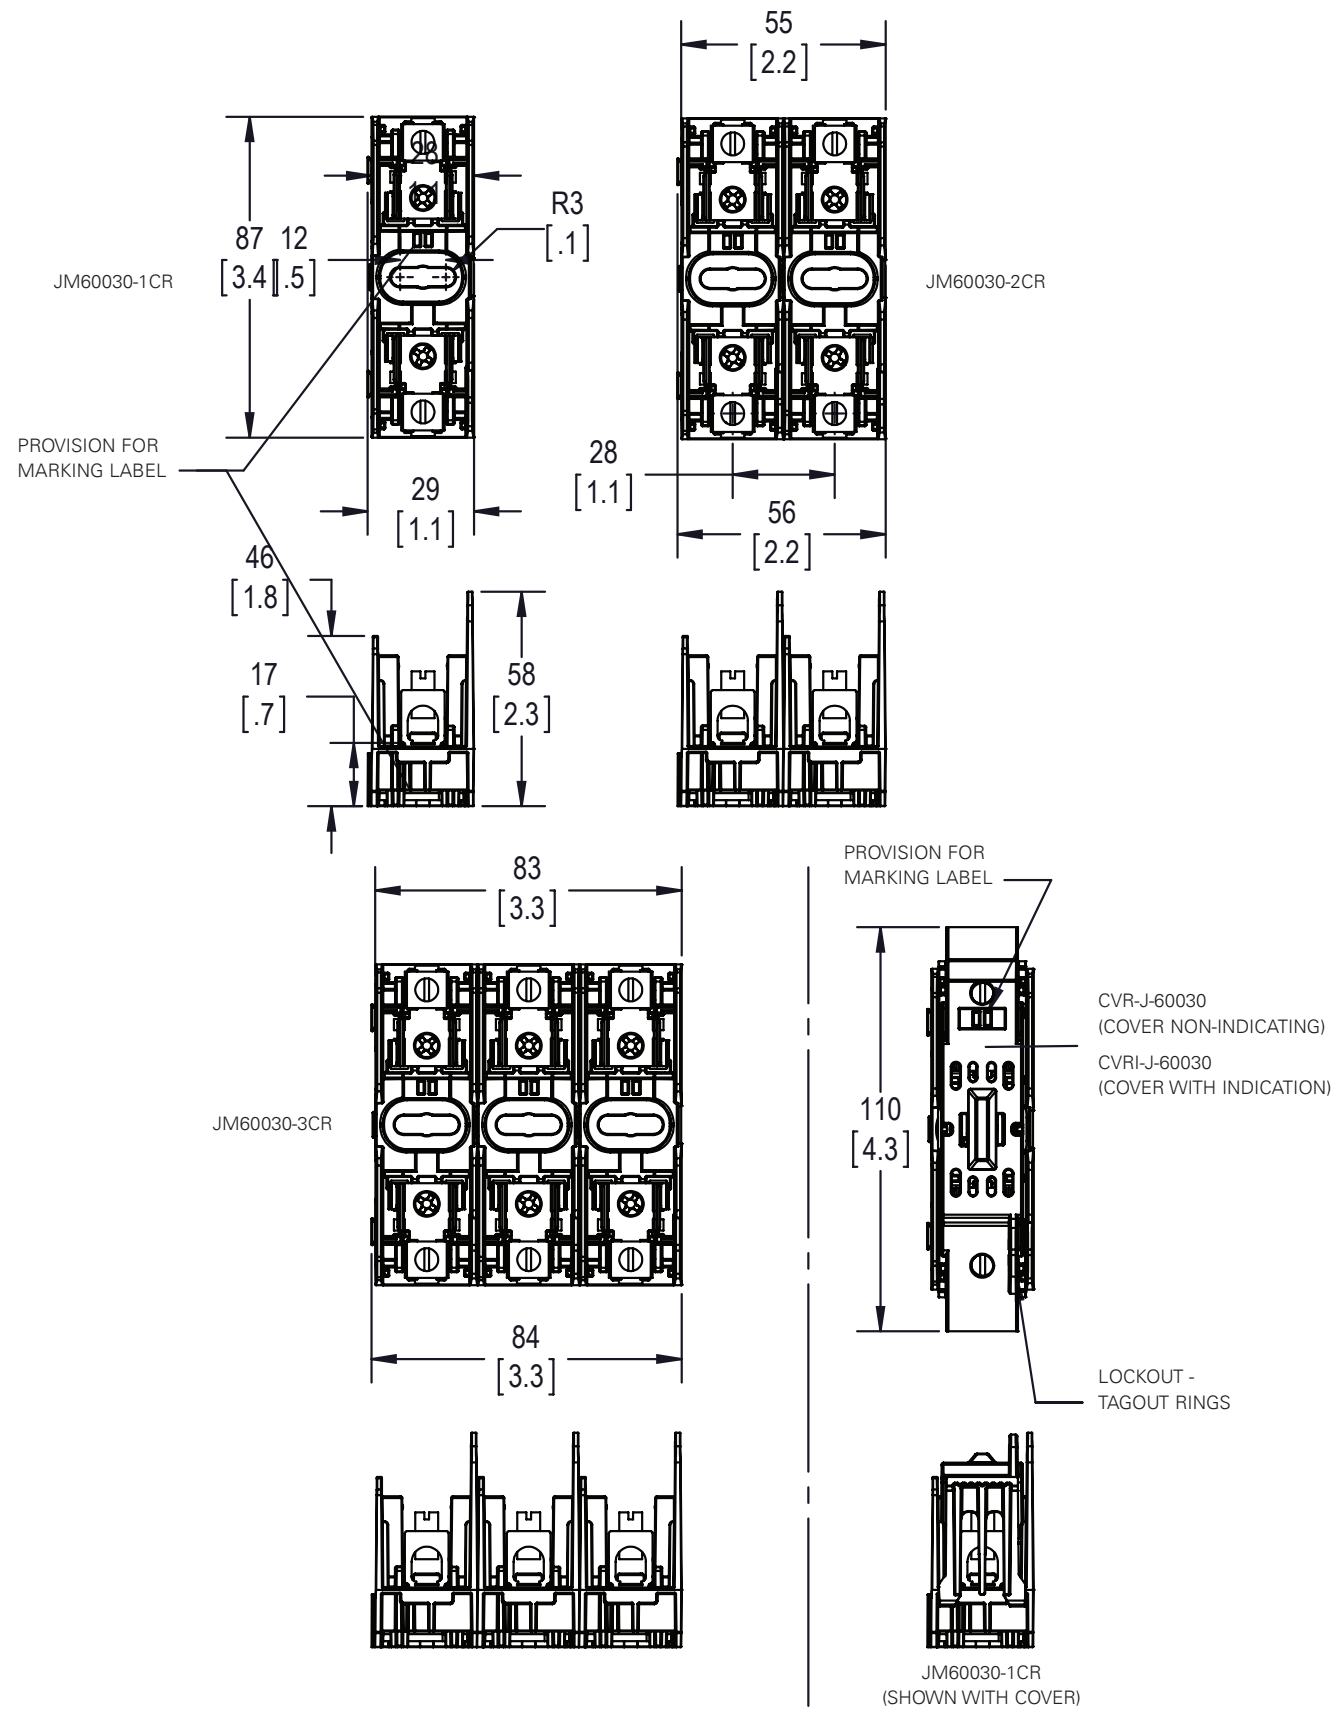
55
[2.2]

28
[1.1]

87
[3.4]

12
[.5]

R3
[.1]

JM60030-1CR

JM60030-2CR

PROVISION FOR MARKING LABEL

29
[1.1]

28
[1.1]

56
[2.2]

46
[1.8]

17
[.7]

58
[2.3]

83
[3.3]

PROVISION FOR MARKING LABEL

CVR-J-60030
(COVER NON-INDICATING)

CVRI-J-60030
(COVER WITH INDICATION)

JM60030-3CR

110
[4.3]

84
[3.3]

LOCKOUT - TAGOUT RINGS

JM60030-1CR
(SHOWN WITH COVER)